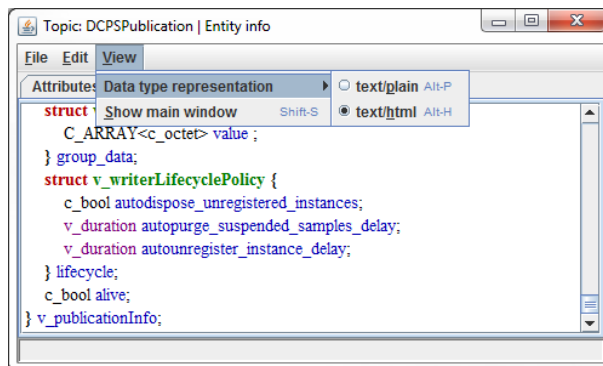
Topic: DCPSPublication | Entity info

File Edit View

Attributes

Data type representation
Show main window Shift-S

text/plain Alt-P
text/html Alt-H

struct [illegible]
C_ARRAY<c_octet> value ;
} group_data;
struct v_writerLifecyclePolicy {
c_bool autodispose_unregistered_instances;
v_duration autopurge_suspended_samples_delay;
v_duration autounregister_instance_delay;
} lifecycle;
c_bool alive;
} v_publicationInfo;